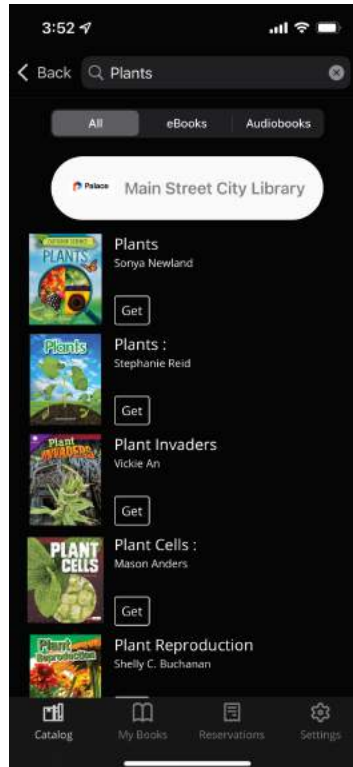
3:52

Back Plants

All eBooks Audiobooks

Palace Main Street City Library

OUTDOOR SCIENCE PLANTS

Plants
Sonya Newland
Get

Plants

Plants :
Stephanie Reid
Get

Plant Invaders

Plant Invaders
Vickie An
Get

PLANT CELLS

Plant Cells :
Mason Anders
Get

Plant Reproduction

Plant Reproduction
Shelly C. Buchanan

Catalog My Books Reservations Settings